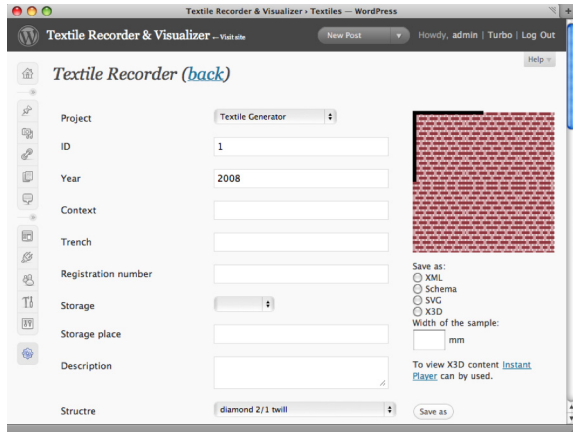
Textile Recorder & Visualizer › Textiles — WordPress

Textile Recorder & Visualizer ← Visit site

New Post

Howdy, admin | Turbo | Log Out

Help

Textile Recorder (back)

Project

Textile Generator

ID

1

Year

2008

Context

Trench

Registration number

Storage

Storage place

Description

Structre

diamond 2/1 twill

Save as:

XML

Schema

SVG

X3D

Width of the sample:

mm

To view X3D content Instant Player can by used.

Save as